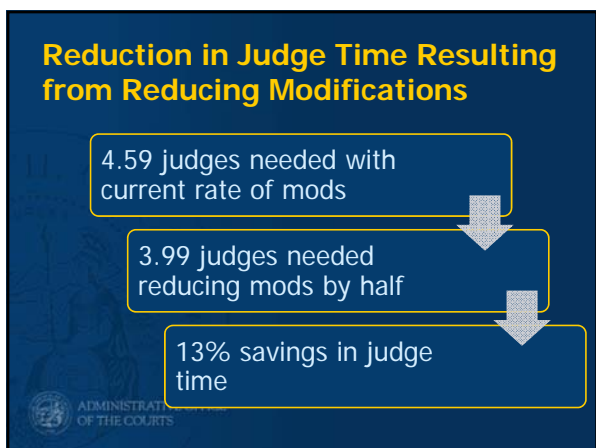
Reduction in Judge Time Resulting from Reducing Modifications

4.59 judges needed with current rate of mods

3.99 judges needed reducing mods by half

13% savings in judge time

ADMINISTRATI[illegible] OF THE COURTS